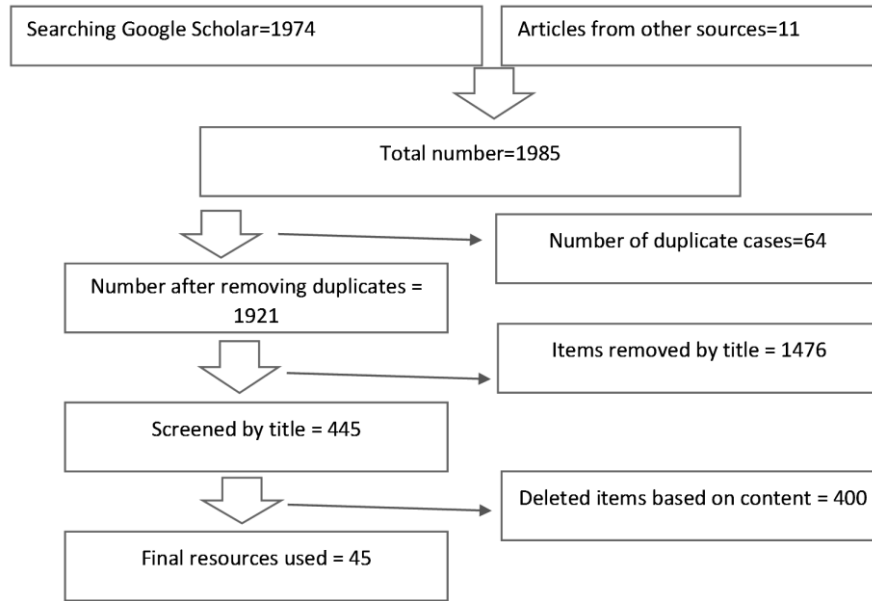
Searching Google Scholar=1974

Articles from other sources=11

Total number=1985

Number of duplicate cases=64

Number after removing duplicates = 1921

Items removed by title = 1476

Screened by title = 445

Deleted items based on content = 400

Final resources used = 45